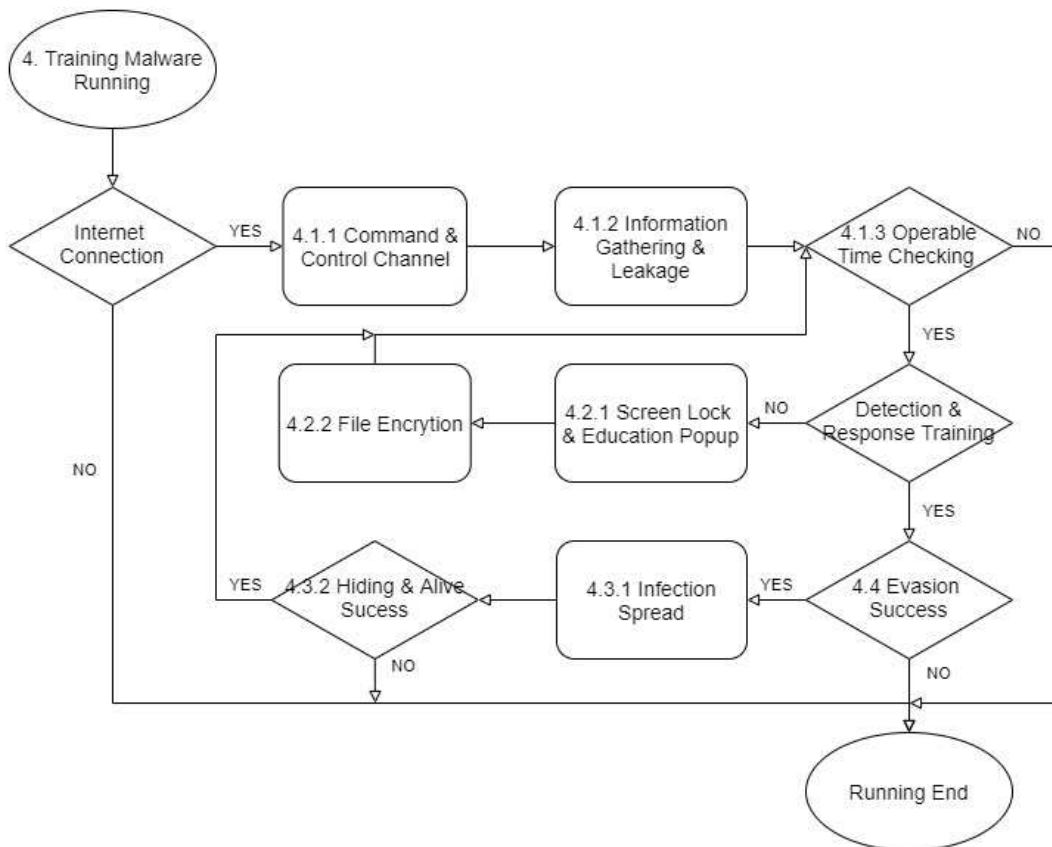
4. Training Malware Running

Internet Connection

YES

4.1.1 Command & Control Channel

4.1.2 Information Gathering & Leakage

4.1.3 Operable Time Checking

NO

YES

4.2.2 File Encrytion

4.2.1 Screen Lock & Education Popup

NO

Detection & Response Training

NO

YES

YES

4.3.2 Hiding & Alive Sucess

4.3.1 Infection Spread

YES

4.4 Evasion Success

NO

NO

Running End